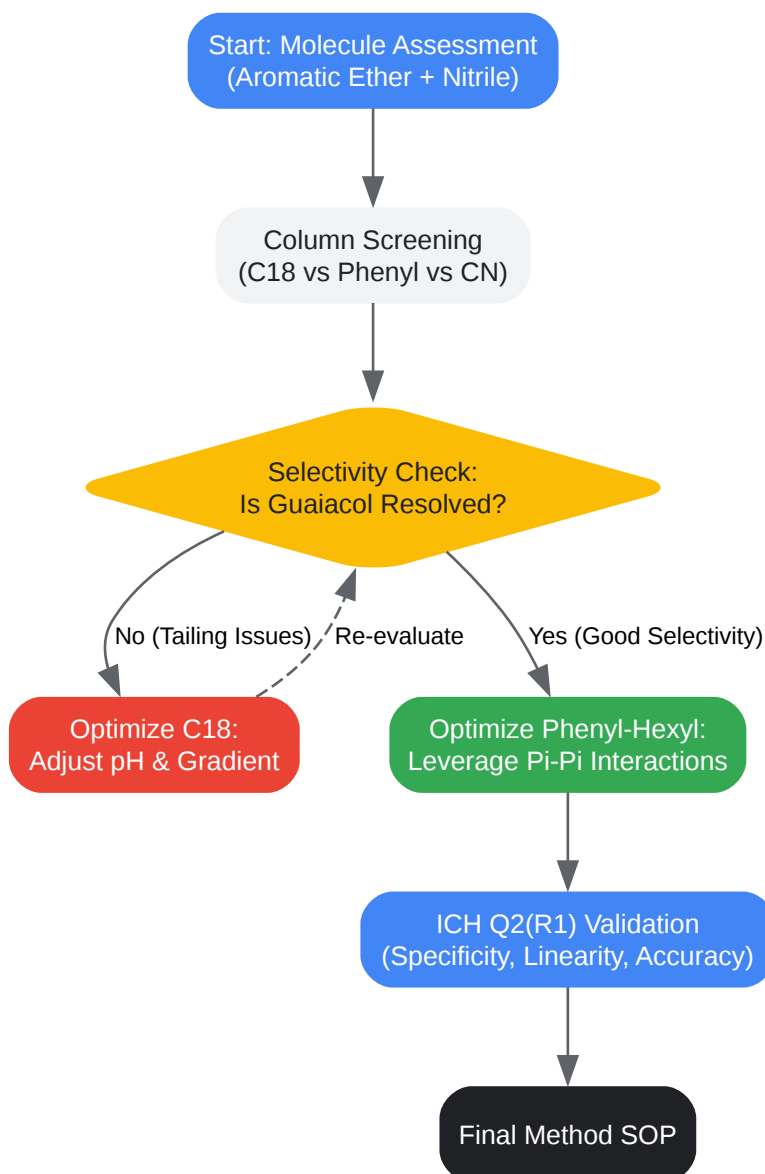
Start: Molecule Assessment
(Aromatic Ether + Nitrile)

Column Screening
(C18 vs Phenyl vs CN)

Selectivity Check:
Is Guaiacol Resolved?

No (Tailing Issues)

Re-evaluate

Yes (Good Selectivity)

Optimize C18:
Adjust pH & Gradient

Optimize Phenyl-Hexyl:
Leverage Pi-Pi Interactions

ICH Q2(R1) Validation
(Specificity, Linearity, Accuracy)

Final Method SOP